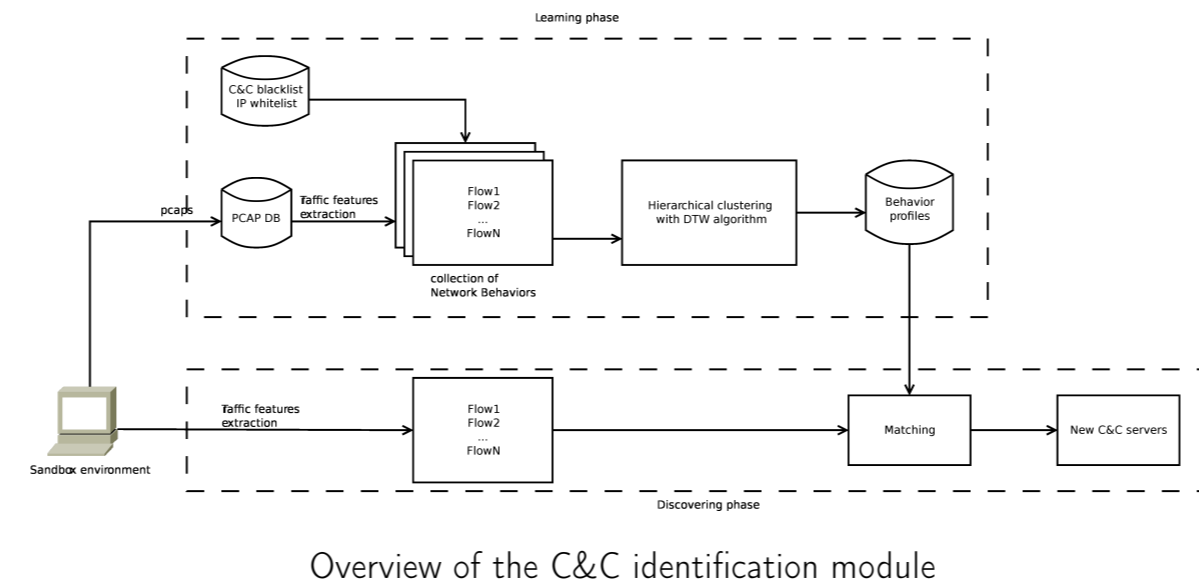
Learning phase

C&C blacklist
IP whitelist

pcaps

PCAP DB

Taffic features extraction

Flow1
Flow2
...
FlowN

collection of Network Behaviors

Hierarchical clustering with DTW algorithm

Behavior profiles

Sandbox environment

Taffic features extraction

Flow1
Flow2
...
FlowN

Matching

New C&C servers

Discovering phase

Overview of the C&C identification module